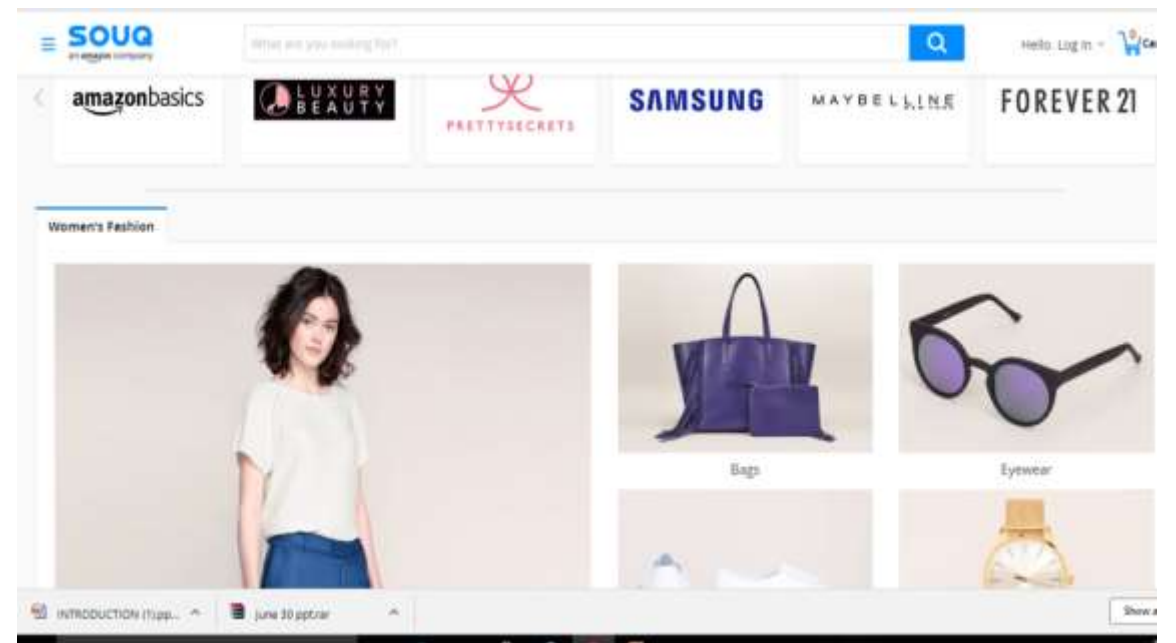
SOUQ
an amazon company
What are you looking for?
Hello. Log in
0
Ca

amazonbasics
LUXURY BEAUTY
PRETTYSECRETS
SAMSUNG
MAYBELLINE
FOREVER 21

Women's Fashion

Bags
Eyewear

INTRODUCTION (1).pp...
June 30 ppt.rar
Show a